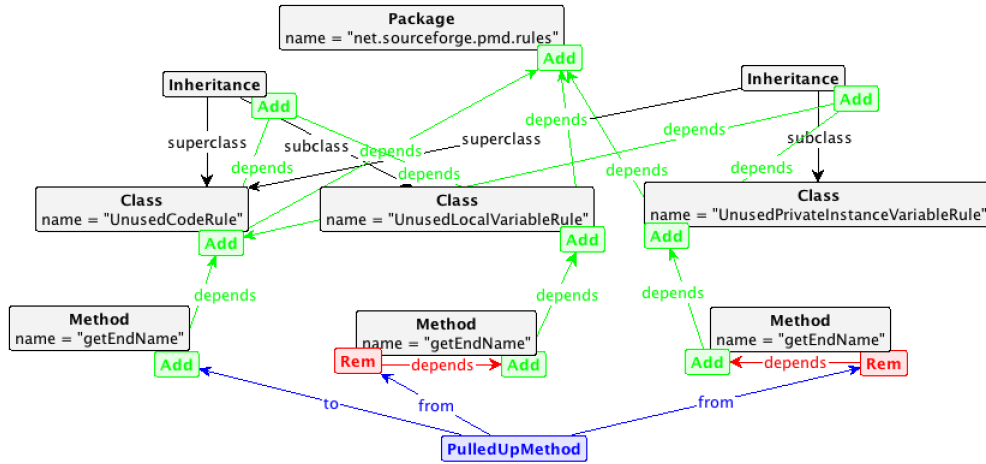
Package
name = "net.sourceforge.pmd.rules"
Add

Inheritance
Add

Inheritance
Add

superclass
depends
subclass
depends
superclass
depends
depends
depends
depends
subclass
depends

Class
name = "UnusedCodeRule"
Add

Class
name = "UnusedLocalVariableRule"
Add

Class
name = "UnusedPrivateInstanceVariableRule"
Add

depends
depends
depends

Method
name = "getEndName"
Add

Method
name = "getEndName"
Rem
depends
Add

Method
name = "getEndName"
Add
depends
Rem

to
from
from

PulledUpMethod